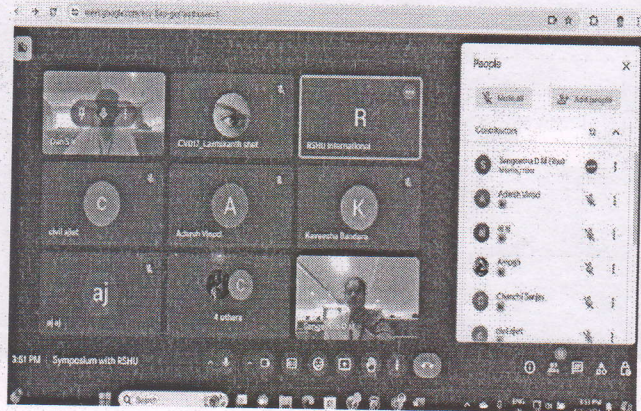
meet.google.com/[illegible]

People

Mute all

Add people

Contributors

Sangeetha D M (Host) Meeting host

Adarsh Vinod

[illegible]

Amogh

Chanchi Sanjay

civil ajiet

Dan S

CVD17_Lamiaranh shet

R

RSHU International

C

civil ajiet

A

Adarsh Vinod

K

Kaveesha Bandara

aj

aj aj

C

4 others

3:51 PM | Symposium with RSHU

Search